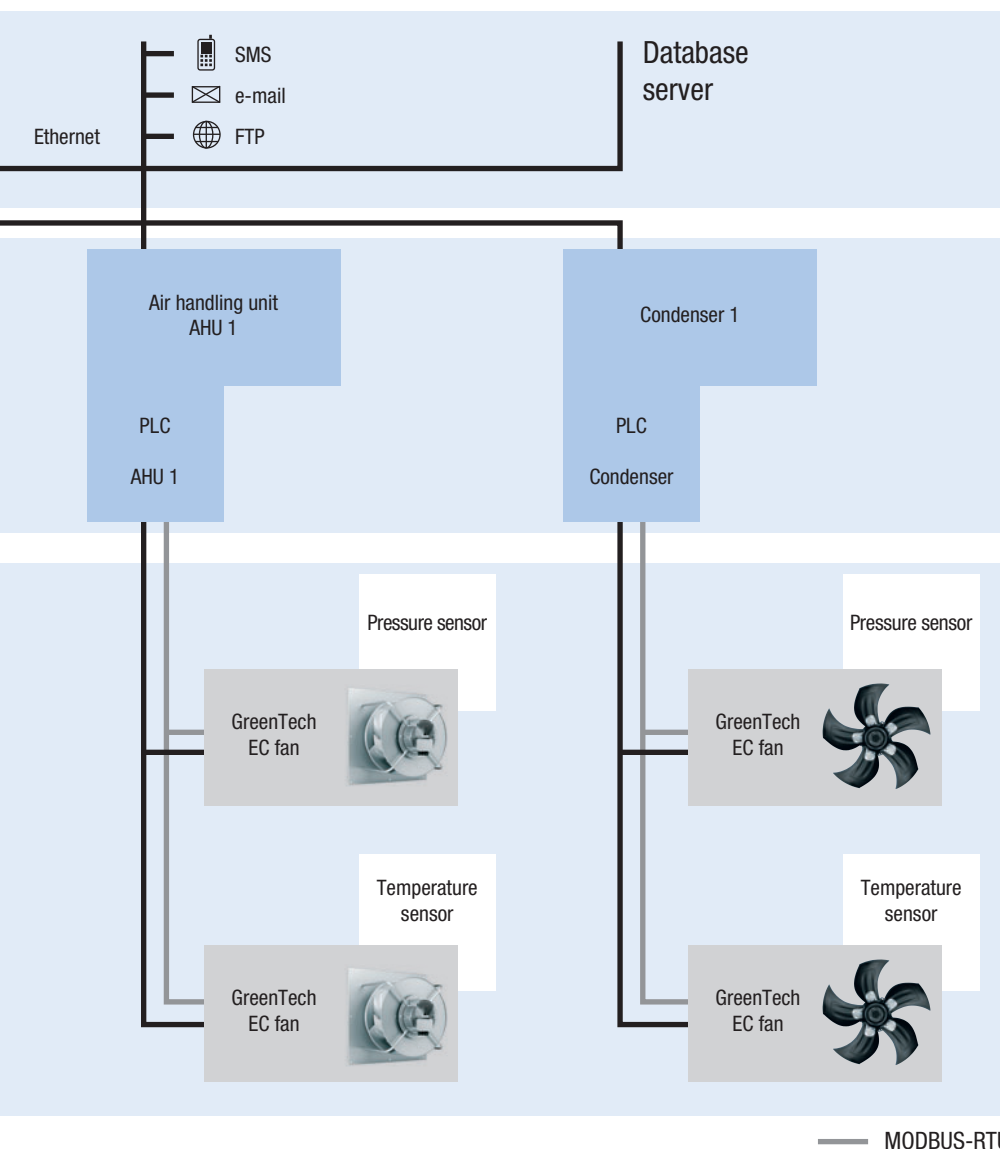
SMS
e-mail
FTP
Ethernet
Database server

Air handling unit AHU 1
PLC
AHU 1

Condenser 1
PLC
Condenser

Pressure sensor
GreenTech EC fan
Temperature sensor
GreenTech EC fan

Pressure sensor
GreenTech EC fan
Temperature sensor
GreenTech EC fan

MODBUS-RT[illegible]